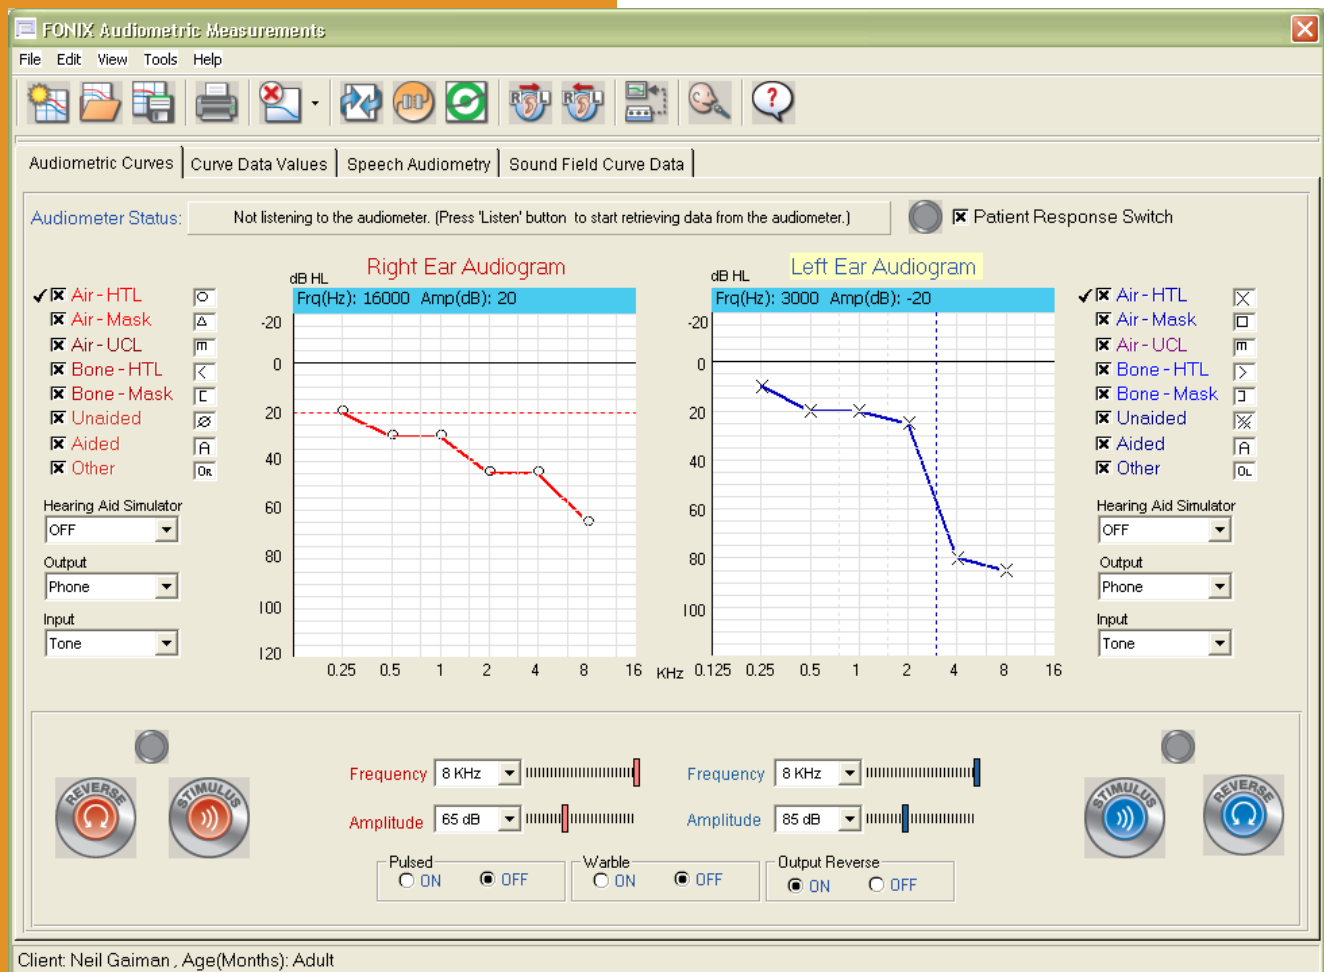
FONIX Audiometric Measurements

File Edit View Tools Help

Audiometric Curves | Curve Data Values | Speech Audiometry | Sound Field Curve Data

Audiometer Status: Not listening to the audiometer. (Press 'Listen' button to start retrieving data from the audiometer.)

Patient Response Switch

Right Ear Audiogram

dB HL

Frq(Hz): 16000 Amp(dB): 20

-20
0
20
40
60
80
100
120

0.25 0.5 1 2 4 8 16 KHz

Left Ear Audiogram

dB HL

Frq(Hz): 3000 Amp(dB): -20

-20
0
20
40
60
80
100

0.125 0.25 0.5 1 2 4 8 16

Air - HTL
Air - Mask
Air - UCL
Bone - HTL
Bone - Mask
Unaided
Aided
Other

Hearing Aid Simulator
OFF
Output
Phone
Input
Tone

Air - HTL
Air - Mask
Air - UCL
Bone - HTL
Bone - Mask
Unaided
Aided
Other

Hearing Aid Simulator
OFF
Output
Phone
Input
Tone

REVERSE
STIMULUS

Frequency 8 KHz
Amplitude 65 dB

Frequency 8 KHz
Amplitude 85 dB

STIMULUS
REVERSE

Pulsed
ON OFF

Warble
ON OFF

Output Reverse
ON OFF

Client: Neil Gaiman , Age(Months): Adult